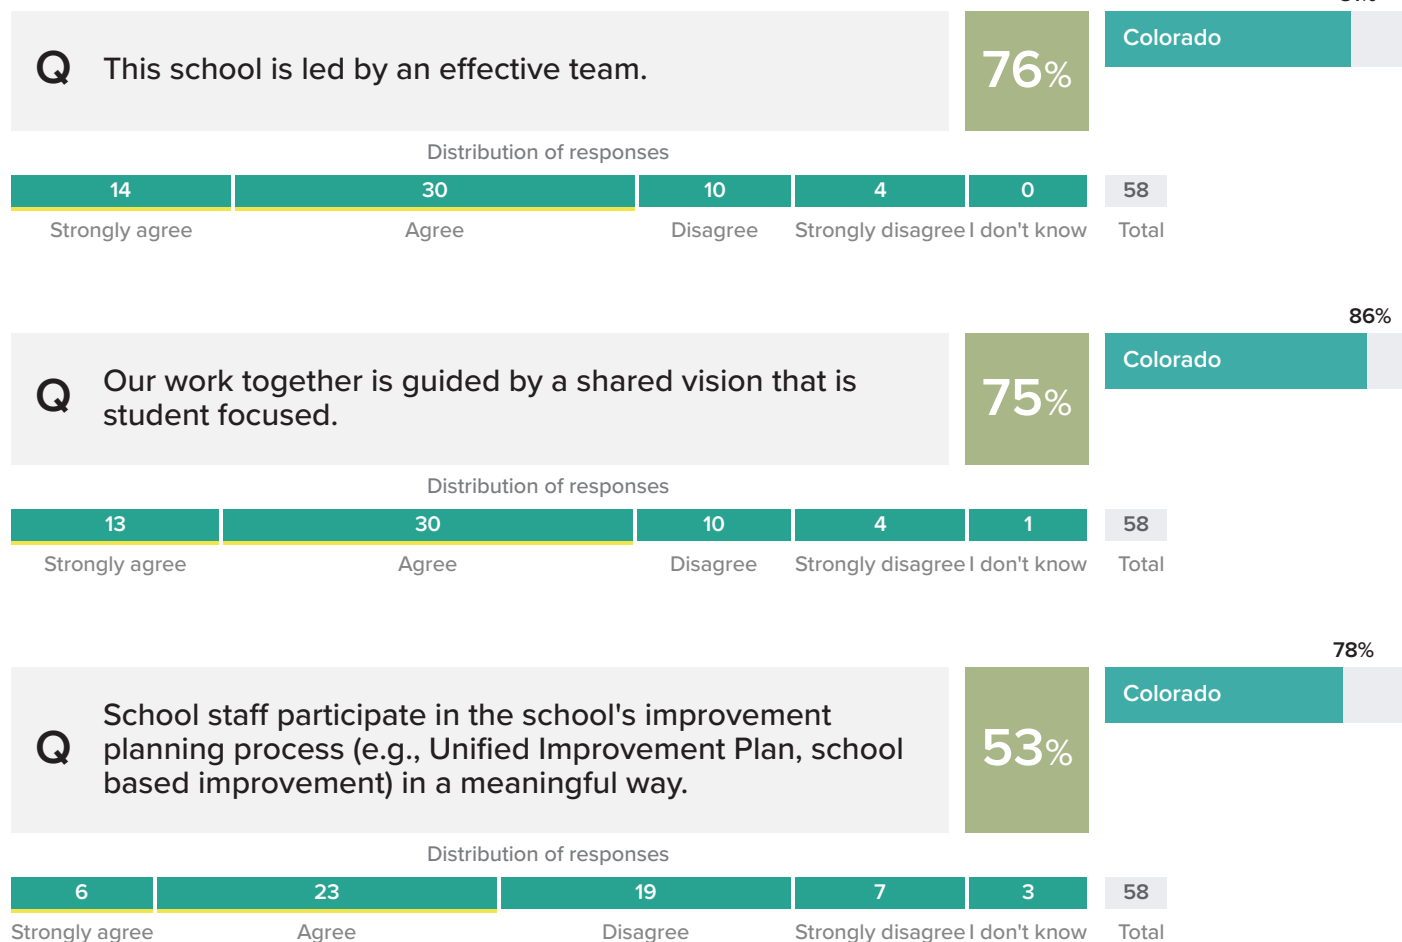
Q This school is led by an effective team.

76%

Colorado

Distribution of responses

| 14 | 30 | 10 | 4 | 0 | 58 |
|---|---|---|---|---|---|
| Strongly agree | Agree | Disagree | Strongly disagree | I don't know | Total |

86%

Q Our work together is guided by a shared vision that is student focused.

75%

Colorado

Distribution of responses

| 13 | 30 | 10 | 4 | 1 | 58 |
|---|---|---|---|---|---|
| Strongly agree | Agree | Disagree | Strongly disagree | I don't know | Total |

78%

Q School staff participate in the school's improvement planning process (e.g., Unified Improvement Plan, school based improvement) in a meaningful way.

53%

Colorado

Distribution of responses

| 6 | 23 | 19 | 7 | 3 | 58 |
|---|---|---|---|---|---|
| Strongly agree | Agree | Disagree | Strongly disagree | I don't know | Total |